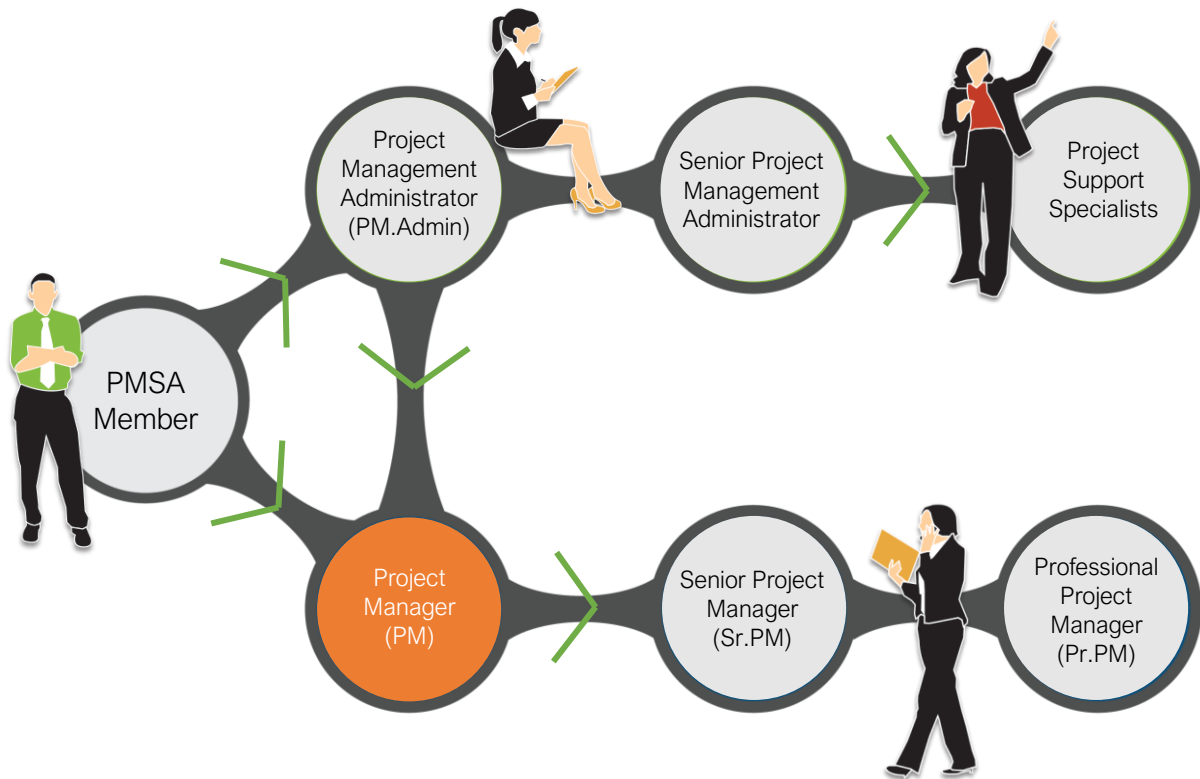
PMSA Member

Project Management Administrator (PM.Admin)

Senior Project Management Administrator

Project Support Specialists

Project Manager (PM)

Senior Project Manager (Sr.PM)

Professional Project Manager (Pr.PM)